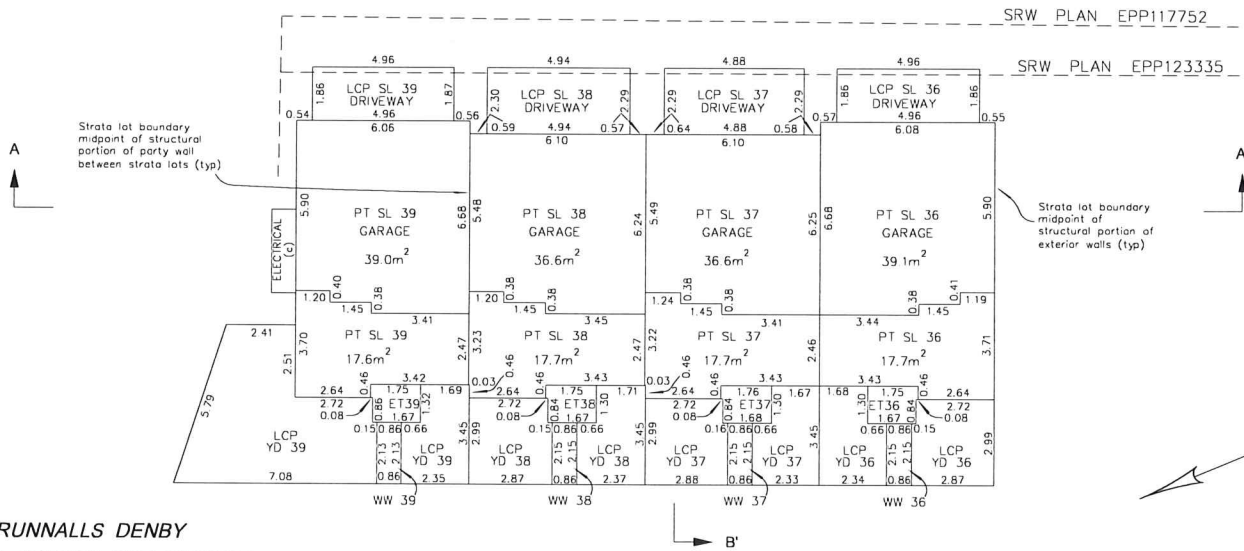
SRW PLAN EPP117752
SRW PLAN EPP123335

4.96
1.86 LCP SL 39 DRIVEWAY 1.87
4.96
0.54 6.06 0.56

4.94
2.30 LCP SL 38 DRIVEWAY 2.29
0.59 4.94 0.57
6.10

4.88
2.29 LCP SL 37 DRIVEWAY 2.29
0.64 4.88 0.58
6.10

4.96
1.86 LCP SL 36 DRIVEWAY 1.86
0.57 4.96 0.55
6.08

Strata lot boundary midpoint of structural portion of party wall between strata lots (typ)

A

A

Strata lot boundary midpoint of structural portion of exterior walls (typ)

ELECTRICAL (c)

5.90
PT SL 39
GARAGE
$39.0m^2$
6.68

5.48
PT SL 38
GARAGE
$36.6m^2$
6.24

5.49
PT SL 37
GARAGE
$36.6m^2$
6.25

PT SL 36
GARAGE
$39.1m^2$
5.90

0.40
1.20 0.38
1.45
3.41

0.38
1.20 0.38
1.45
3.45

0.38
1.24 0.38
1.45
3.41

0.38 0.41
1.45 1.19
3.44

2.41
3.70 PT SL 39 $17.6m^2$ 2.47
2.51
3.23 PT SL 38 $17.7m^2$ 2.47
3.22 PT SL 37 $17.7m^2$ 2.46
PT SL 36 $17.7m^2$ 3.71

5.79
2.64 0.46 3.42
1.75 1.69
2.72
0.08 0.86 ET39 1.32
1.67
0.15 0.86 0.66
LCP YD 39
2.13 2.13
LCP YD 39
3.45
7.08 0.86 2.35
WW 39

0.03 0.46 3.43
2.64 1.75 1.71
2.72
0.08 0.84 ET38 1.30
1.67
0.15 0.86 0.66
2.99
LCP YD 38
2.15 2.15
LCP YD 38
3.45
2.87 0.86 2.37
WW 38

0.03 0.46 3.43
2.64 1.76 1.67
2.72
0.08 0.84 ET37 1.30
1.68
0.16 0.86 0.66
2.99
LCP YD 37
2.15 2.15
LCP YD 37
3.45
2.88 0.86 2.33
WW 37

3.43
1.68 1.75 0.46
1.30 ET36 0.84 2.64
2.72
1.67 0.08
0.66 0.86 0.15
LCP YD 36
2.15 2.15
LCP YD 36
2.99
2.34 0.86 2.87
WW 36

RUNNALLS DENBY

B'